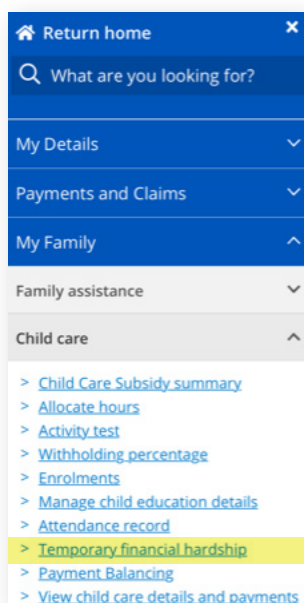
Return home ×

What are you looking for?

My Details

Payments and Claims

My Family

Family assistance

Child care

> Child Care Subsidy summary
> Allocate hours
> Activity test
> Withholding percentage
> Enrolments
> Manage child education details
> Attendance record
> Temporary financial hardship
> Payment Balancing
> View child care details and payments